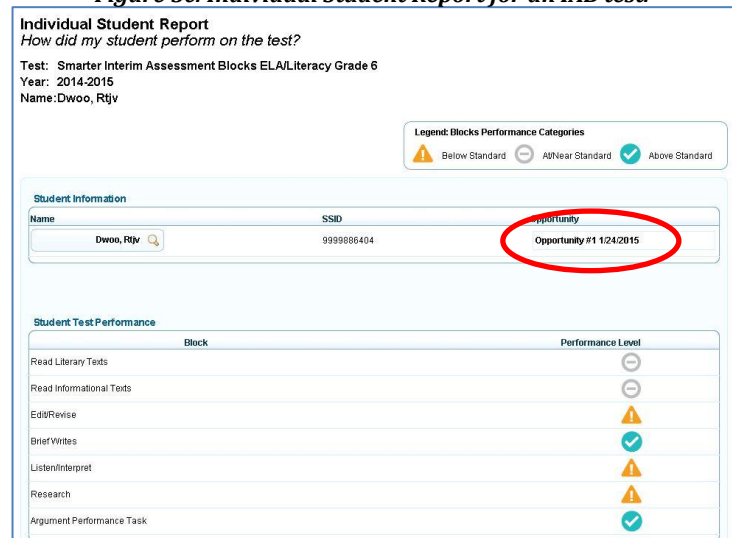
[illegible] Individual Student Report for an IAB test

Individual Student Report
How did my student perform on the test?

Test: Smarter Interim Assessment Blocks ELA/Literacy Grade 6
Year: 2014-2015
Name:Dwoo, Rtjv

Legend: Blocks Performance Categories
Below Standard At/Near Standard Above Standard

Student Information

| Name | SSID | Opportunity |
|---|---|---|
| Dwoo, Rtjv | 9999886404 | Opportunity #1 1/24/2015 |

Student Test Performance

| Block | Performance Level |
|---|---|
| Read Literary Texts | |
| Read Informational Texts | |
| Edit/Revise | |
| Brief Writes | |
| Listen/Interpret | |
| Research | |
| Argument Performance Task | |